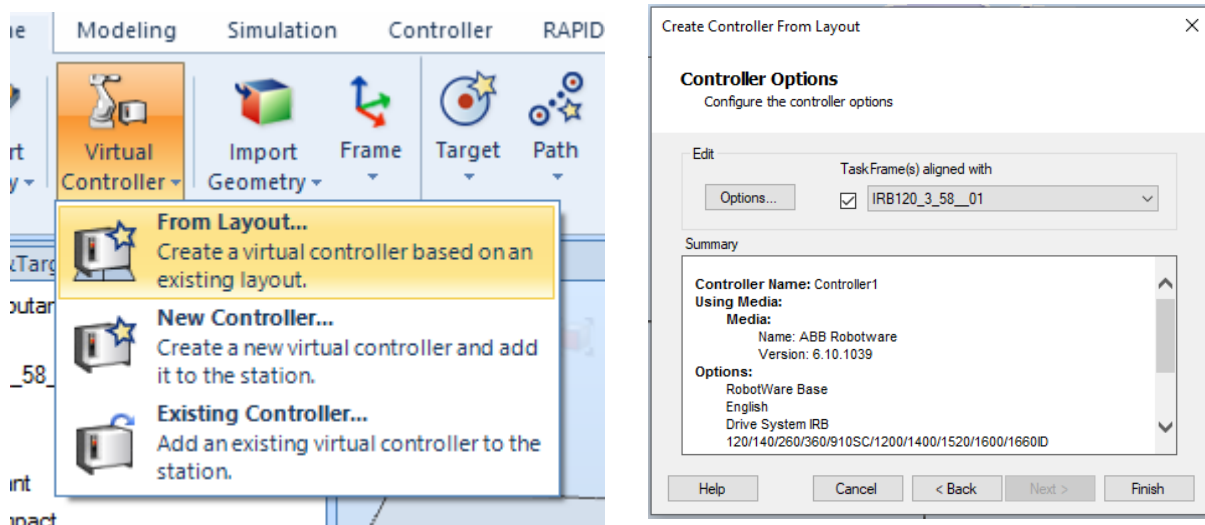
ne Modeling Simulation Controller RAPID

rt y Virtual Controller Import Geometry Frame Target Path

&Targ
outan
_58_
nt
npact

From Layout...
Create a virtual controller based on an existing layout.

New Controller...
Create a new virtual controller and add it to the station.

Existing Controller...
Add an existing virtual controller to the station.

Create Controller From Layout

Controller Options
Configure the controller options

Edit
Options...
TaskFrame(s) aligned with
☑ IRB120_3_58__01

Summary

Controller Name: Controller1
Using Media:
Media:
Name: ABB Robotware
Version: 6.10.1039
Options:
RobotWare Base
English
Drive System IRB 120/140/260/360/910SC/1200/1400/1520/1600/1660ID

Help Cancel < Back Next > Finish